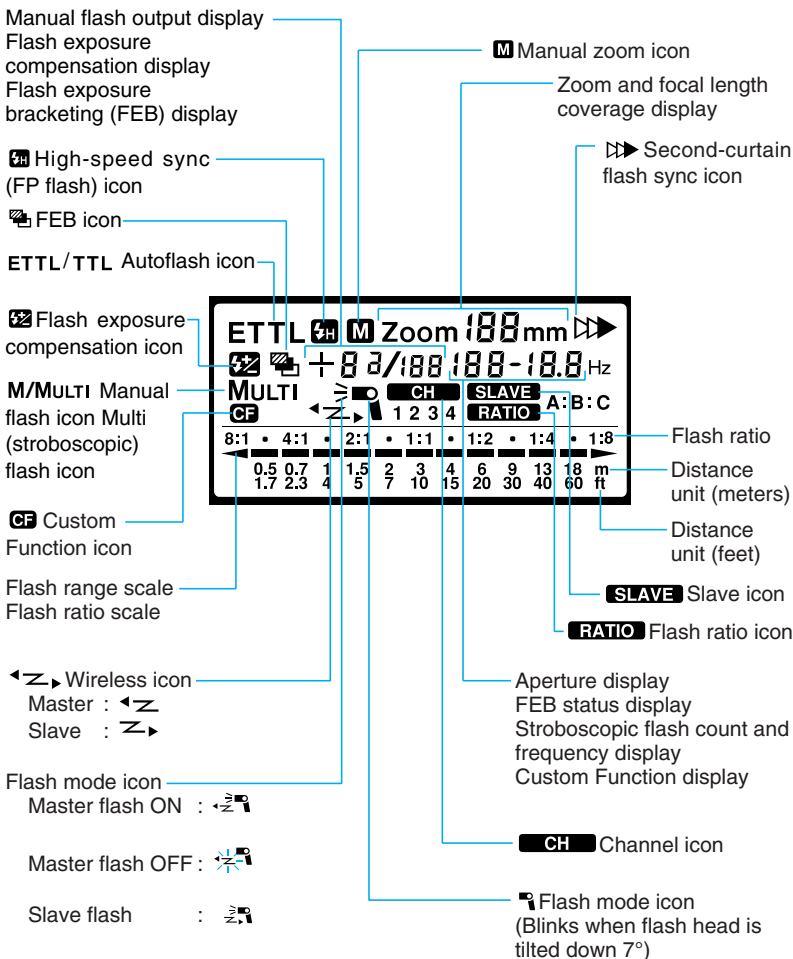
Manual flash output display
Flash exposure compensation display
Flash exposure bracketing (FEB) display

M Manual zoom icon

Zoom and focal length coverage display

H High-speed sync (FP flash) icon

Second-curtain flash sync icon

FEB icon

ETTL/TTL Autoflash icon

Flash exposure compensation icon

M/MULTI Manual flash icon Multi (stroboscopic) flash icon

CF Custom Function icon

Flash range scale
Flash ratio scale

Wireless icon
Master :
Slave :

Flash mode icon
Master flash ON :

Master flash OFF :

Slave flash :

ETTL H M Zoom 188 mm
+8 3/188 188-18.8 Hz
MULTI CH SLAVE
CF 1 2 3 4 RATIO A:B:C
8:1 • 4:1 • 2:1 • 1:1 • 1:2 • 1:4 • 1:8
0.5 0.7 1 1.5 2 3 4 6 9 13 18 m
1.7 2.3 4 5 7 10 15 20 30 40 60 ft

Flash ratio

Distance unit (meters)

Distance unit (feet)

SLAVE Slave icon

RATIO Flash ratio icon

Aperture display
FEB status display
Stroboscopic flash count and frequency display
Custom Function display

CH Channel icon

Flash mode icon
(Blinks when flash head is tilted down 7°)